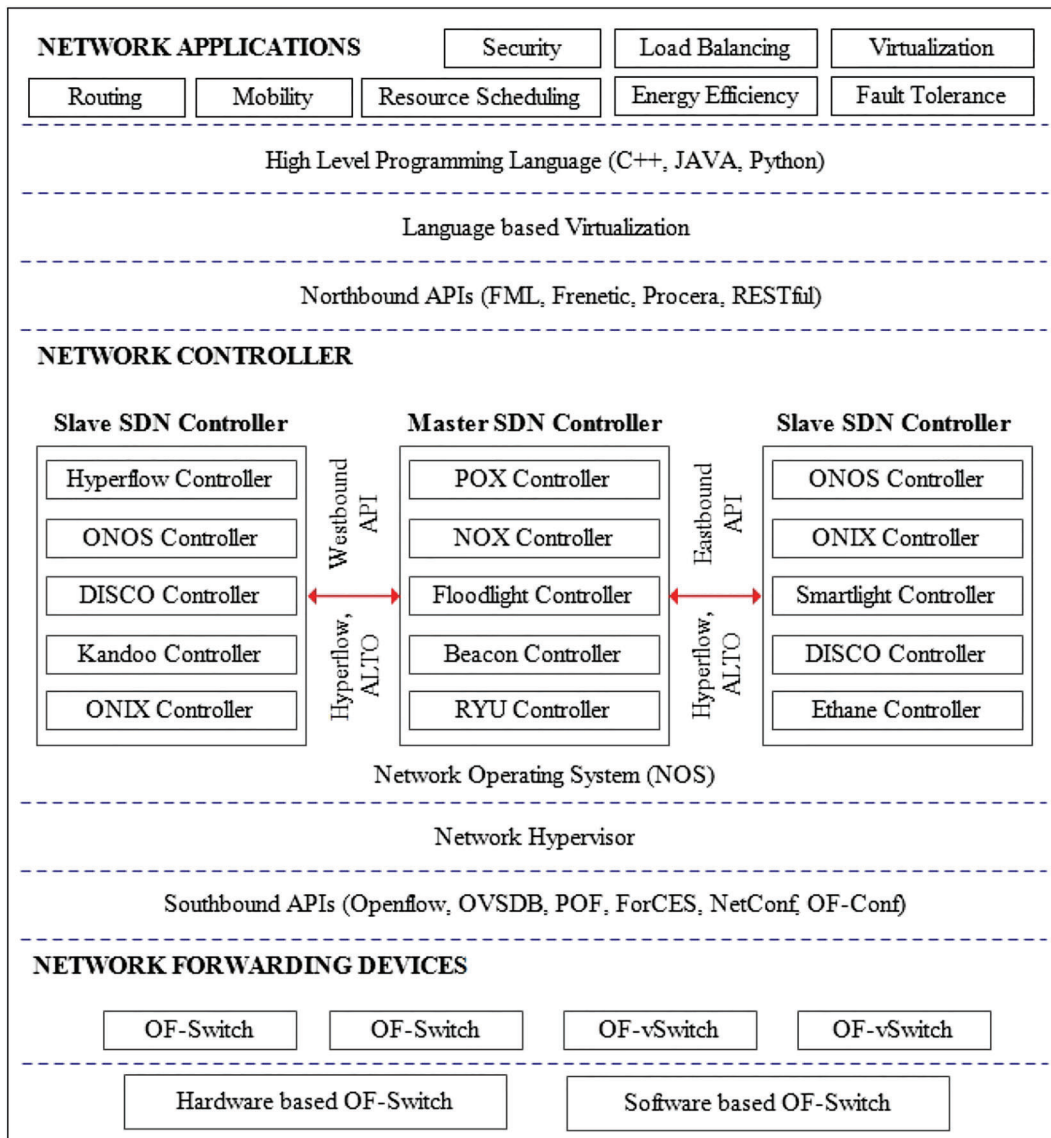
NETWORK APPLICATIONS

Security

Load Balancing

Virtualization

Routing

Mobility

Resource Scheduling

Energy Efficiency

Fault Tolerance

High Level Programming Language (C++, JAVA, Python)

Language based Virtualization

Northbound APIs (FML, Frenetic, Procera, RESTful)

NETWORK CONTROLLER

Slave SDN Controller

Hyperflow Controller

ONOS Controller

DISCO Controller

Kandoo Controller

ONIX Controller

Westbound API

Hyperflow, ALTO

Master SDN Controller

POX Controller

NOX Controller

Floodlight Controller

Beacon Controller

RYU Controller

Eastbound API

Hyperflow, ALTO

Slave SDN Controller

ONOS Controller

ONIX Controller

Smartlight Controller

DISCO Controller

Ethane Controller

Network Operating System (NOS)

Network Hypervisor

Southbound APIs (Openflow, OVSDB, POF, ForCES, NetConf, OF-Conf)

NETWORK FORWARDING DEVICES

OF-Switch

OF-Switch

OF-vSwitch

OF-vSwitch

Hardware based OF-Switch

Software based OF-Switch